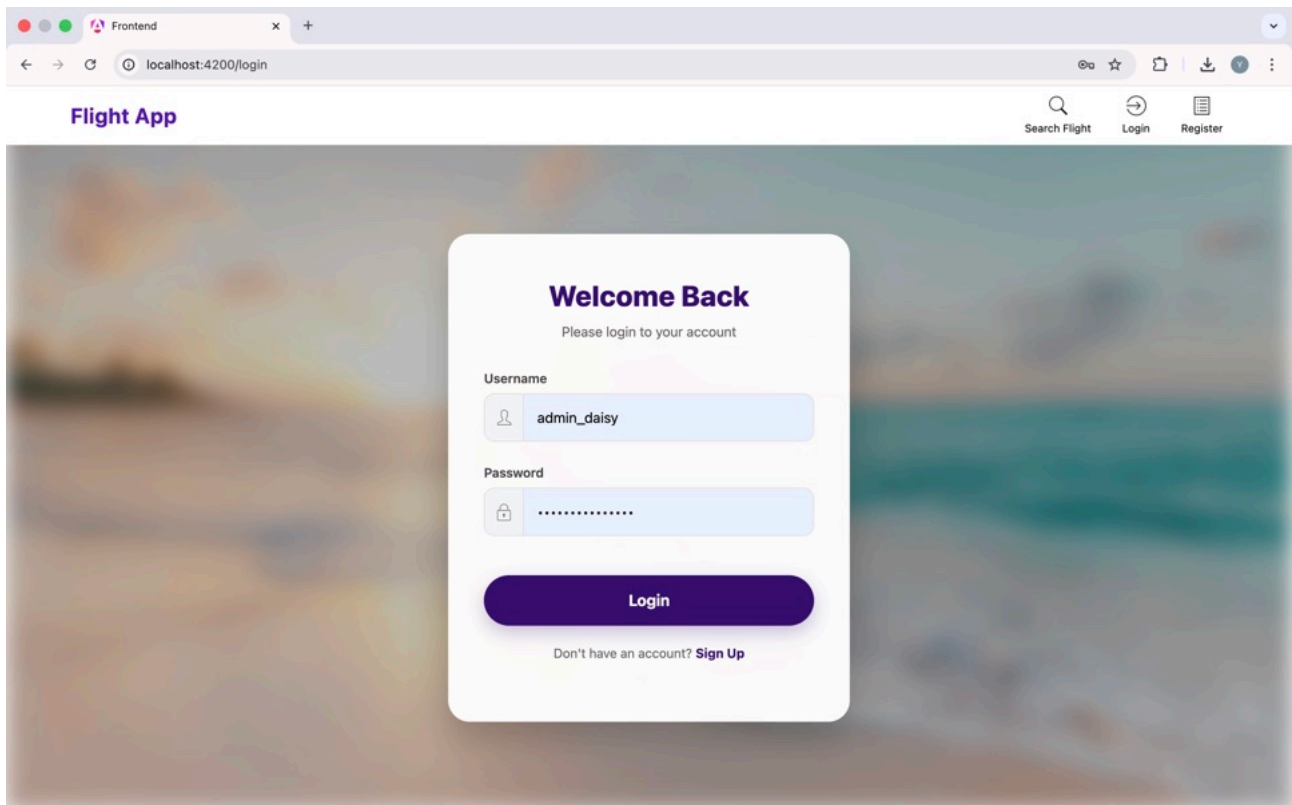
Frontend

localhost:4200/login

Flight App

Search Flight
Login
Register

Welcome Back

Please login to your account

Username

admin_daisy

Password

•••••••••••••••

Login

Don't have an account? Sign Up